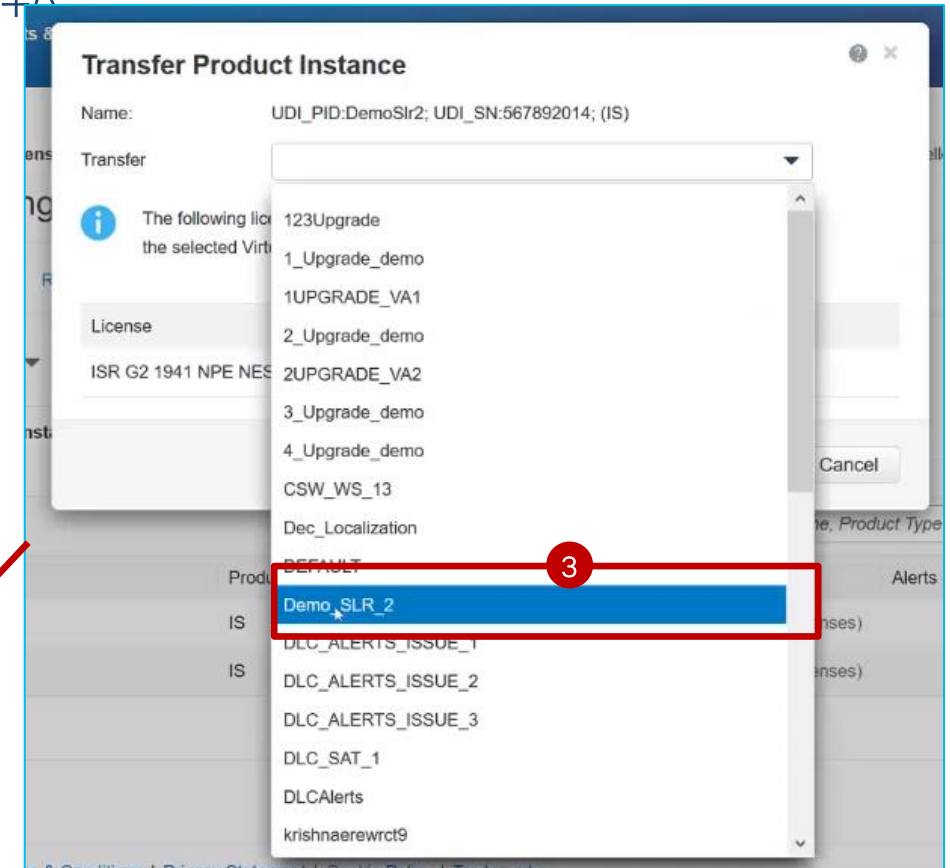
Transfer Product Instance

Name: UDI_PID:DemoSlr2; UDI_SN:567892014; (IS)

Transfer

The following lic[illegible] the selected Virt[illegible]

License

ISR G2 1941 NPE NES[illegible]

123Upgrade
1_Upgrade_demo
1UPGRADE_VA1
2_Upgrade_demo
2UPGRADE_VA2
3_Upgrade_demo
4_Upgrade_demo
CSW_WS_13
Dec_Localization
DEFAULT
Demo_SLR_2
DLC_ALERTS_ISSUE_1
DLC_ALERTS_ISSUE_2
DLC_ALERTS_ISSUE_3
DLC_SAT_1
DLCAlerts
krishnaerewrct9

3

Cancel

ne, Product Type

Produ

Alerts

IS

IS

nses)

enses)